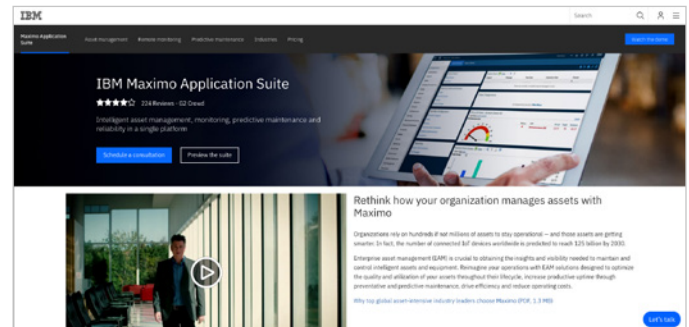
IBM

Search

Maximo Application Suite

Asset management

Remote monitoring

Predictive maintenance

Industries

Pricing

Watch the demo

IBM Maximo Application Suite

224 Reviews · G2 Crowd

Intelligent asset management, monitoring, predictive maintenance and reliability in a single platform

Schedule a consultation

Preview the suite

Rethink how your organization manages assets with Maximo

Organizations rely on hundreds if not millions of assets to stay operational — and those assets are getting smarter. In fact, the number of connected IoT devices worldwide is predicted to reach $25 billion by 2030.

Enterprise asset management (EAM) is crucial to obtaining the insights and visibility needed to maintain and control intelligent assets and equipment. Reimagine your operations with EAM solutions designed to optimize the quality and utilization of your assets throughout their lifecycle, increase productive uptime through preventative and predictive maintenance, drive efficiency and reduce operating costs.

Why top global asset-intensive industry leaders choose Maximo (PDF, 1.3 MB)

Let's talk